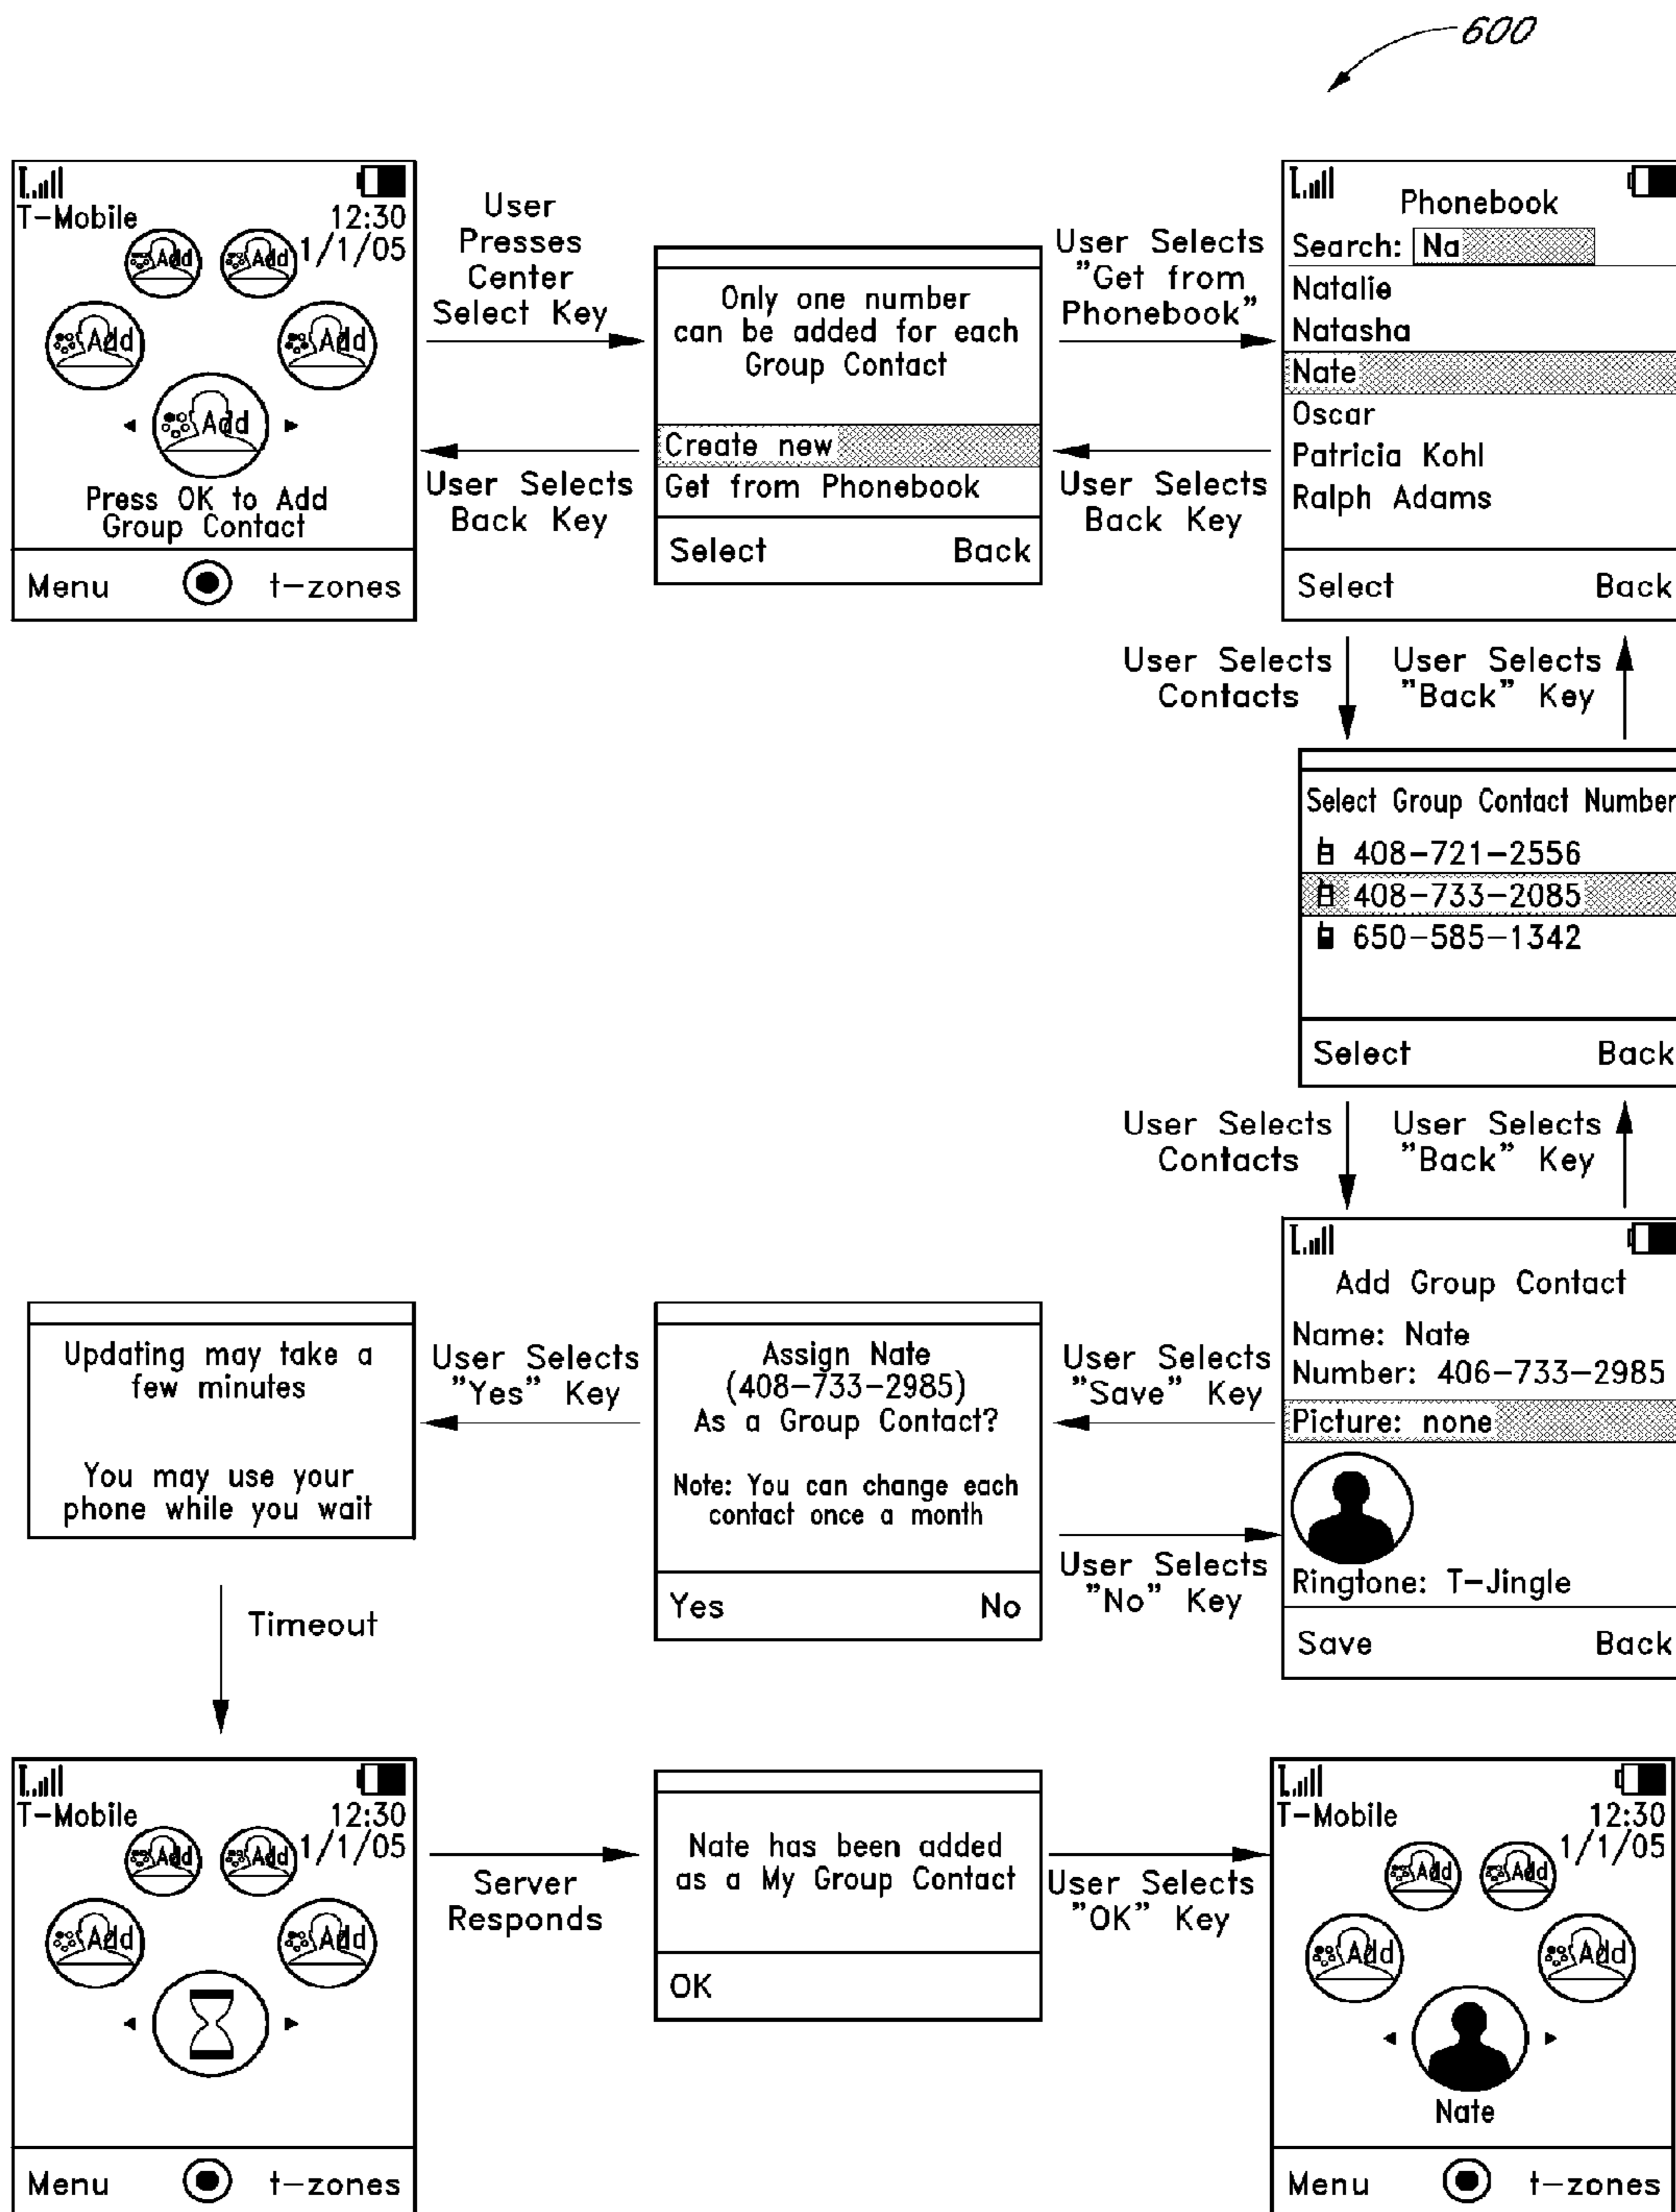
600

T-Mobile
12:30
1/1/05
Add
Add
Add
Add
Add
Press OK to Add Group Contact
Menu
t-zones

User Presses Center Select Key

User Selects Back Key

Only one number can be added for each Group Contact
Create new
Get from Phonebook
Select
Back

User Selects "Get from Phonebook"

User Selects Back Key

Phonebook
Search: Na
Natalie
Natasha
Nate
Oscar
Patricia Kohl
Ralph Adams
Select
Back

User Selects Contacts

User Selects "Back" Key

Select Group Contact Number
408–721–2556
408–733–2085
650–585–1342
Select
Back

User Selects Contacts

User Selects "Back" Key

Add Group Contact
Name: Nate
Number: 406–733–2985
Picture: none
Ringtone: T–Jingle
Save
Back

User Selects "Save" Key

User Selects "No" Key

Assign Nate (408–733–2985) As a Group Contact?
Note: You can change each contact once a month
Yes
No

User Selects "Yes" Key

Updating may take a few minutes
You may use your phone while you wait

Timeout

T-Mobile
12:30
1/1/05
Add
Add
Add
Add
Menu
t-zones

Server Responds

Nate has been added as a My Group Contact
OK

User Selects "OK" Key

T-Mobile
12:30
1/1/05
Add
Add
Add
Add
Nate
Menu
t-zones